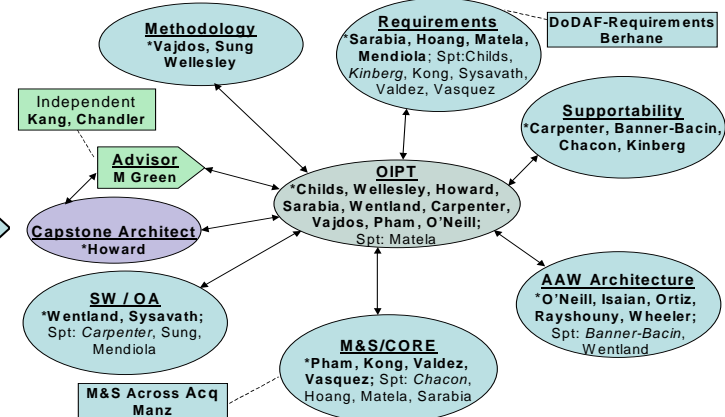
Methodology
*Vajdos, Sung
Wellesley

Requirements
*Sarabia, Hoang, Matela, Mendiola; Spt:Childs, Kinberg, Kong, Sysavath, Valdez, Vasquez

DoDAF-Requirements
Berhane

Independent
Kang, Chandler

Advisor
M Green

Supportability
*Carpenter, Banner-Bacin, Chacon, Kinberg

OIPT
*Childs, Wellesley, Howard, Sarabia, Wentland, Carpenter, Vajdos, Pham, O'Neill; Spt: Matela

Capstone Architect
*Howard

SW / OA
*Wentland, Sysavath; Spt: Carpenter, Sung, Mendiola

AAW Architecture
*O'Neill, Isaian, Ortiz, Rayshouny, Wheeler; Spt: Banner-Bacin, Wentland

M&S/CORE
*Pham, Kong, Valdez, Vasquez; Spt: Chacon, Hoang, Matela, Sarabia

M&S Across Acq
Manz